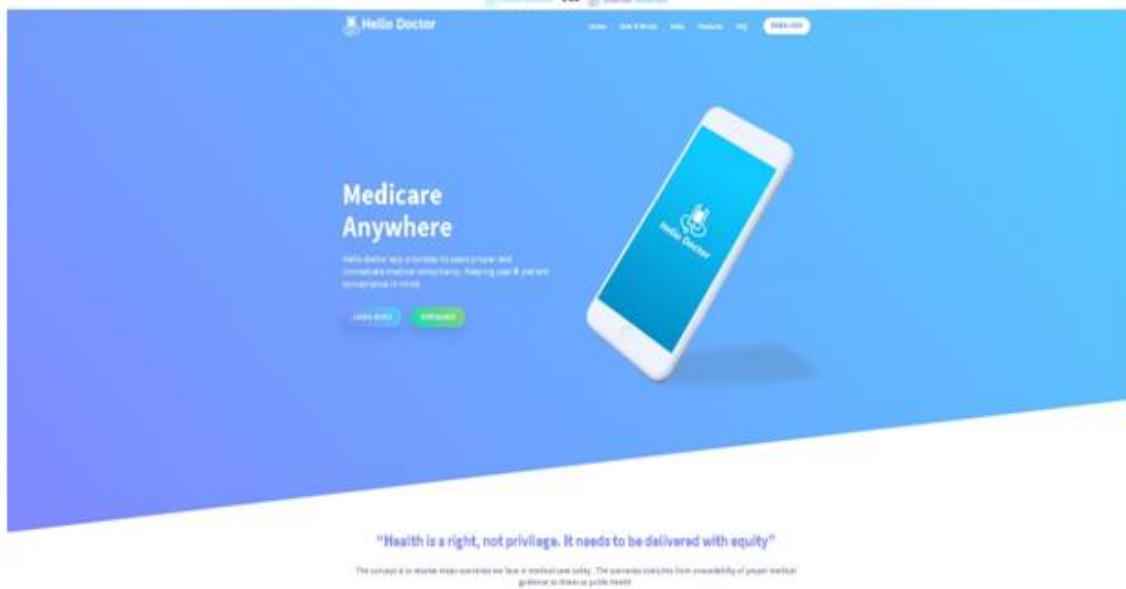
Hello Doctor

Home How it Works Apps Features FAQ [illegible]

Medicare Anywhere

Hello doctor app provides to users proper and immediate medical consultancy. Keeping user & patient convenience in mind.

LEARN MORE DOWNLOAD

Hello Doctor

"Health is a right, not privilege. It needs to be delivered with equity"

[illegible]